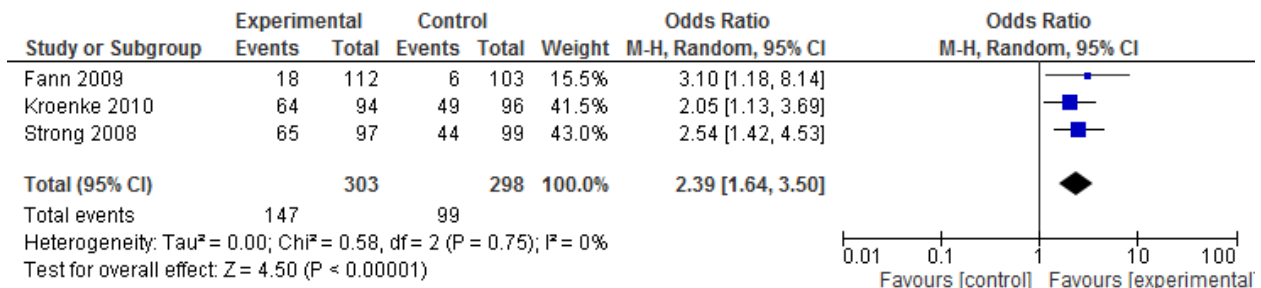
| Study or Subgroup | Experimental Events | Experimental Total | Control Events | Control Total | Weight | Odds Ratio M-H, Random, 95% CI |
|---|---|---|---|---|---|---|
| Fann 2009 | 18 | 112 | 6 | 103 | 15.5% | 3.10 [1.18, 8.14] |
| Kroenke 2010 | 64 | 94 | 49 | 96 | 41.5% | 2.05 [1.13, 3.69] |
| Strong 2008 | 65 | 97 | 44 | 99 | 43.0% | 2.54 [1.42, 4.53] |
| **Total (95% CI)** | | **303** | | **298** | **100.0%** | **2.39 [1.64, 3.50]** |
| Total events | 147 | | 99 | | | |

Heterogeneity: Tau² = 0.00; Chi² = 0.58, df = 2 (P = 0.75); I² = 0%
Test for overall effect: Z = 4.50 (P < 0.00001)

Odds Ratio
M-H, Random, 95% CI

0.01 0.1 1 10 100
Favours [control] Favours [experimental]